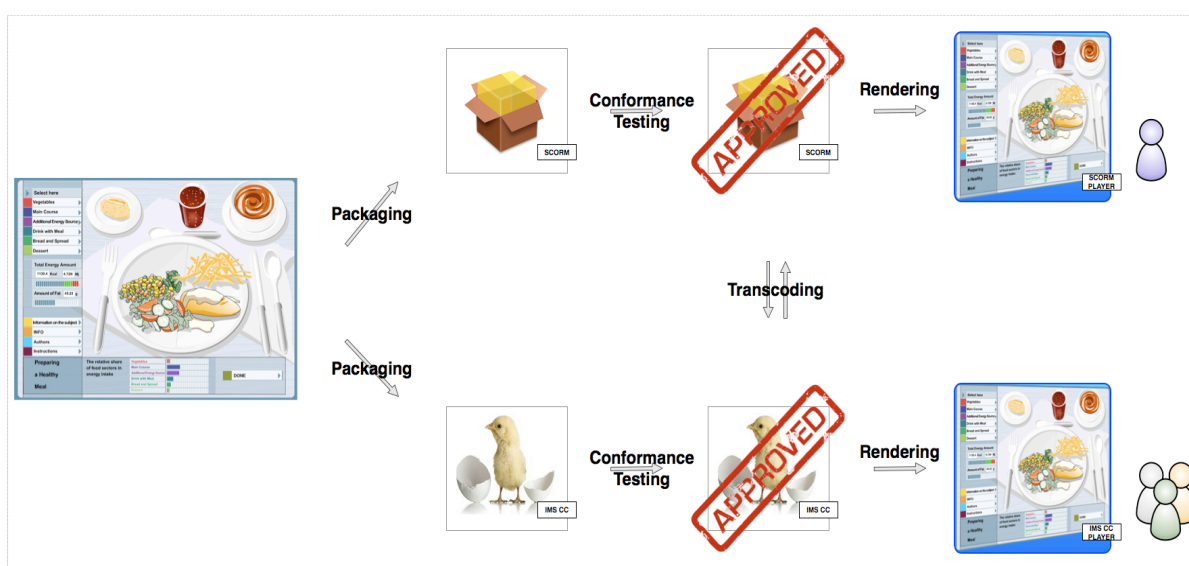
Select here
Vegetables
Main Course
Additional Energy Source
Drink with Meal
Bread and Spread
Dessert
Total Energy Amount
Amount of Fat
Information on the subject
INFO
Authors
Instructions
Preparing a Healthy Meal
The relative share of food sectors in energy intake
Vegetables
Main Course
Additional Energy Source
Drink with Meal
Bread and Spread
Dessert
DONE

Packaging

Packaging

SCORM

Conformance Testing

APPROVED

SCORM

Rendering

SCORM PLAYER

Transcoding

IMS CC

Conformance Testing

APPROVED

IMS CC

Rendering

IMS CC PLAYER